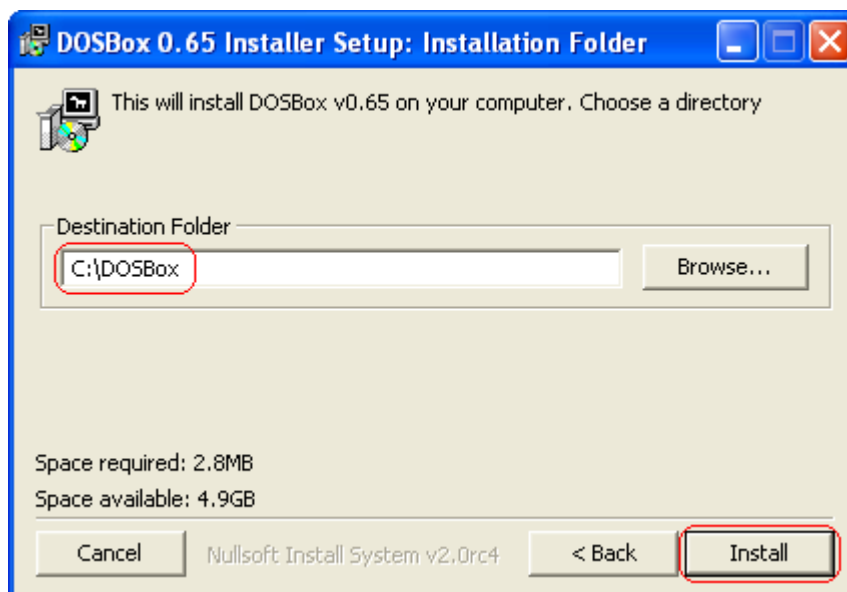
DOSBox 0.65 Installer Setup: Installation Folder

This will install DOSBox v0.65 on your computer. Choose a directory

Destination Folder

C:\DOSBox

Browse...

Space required: 2.8MB

Space available: 4.9GB

Cancel

Nullsoft Install System v2.0rc4

< Back

Install